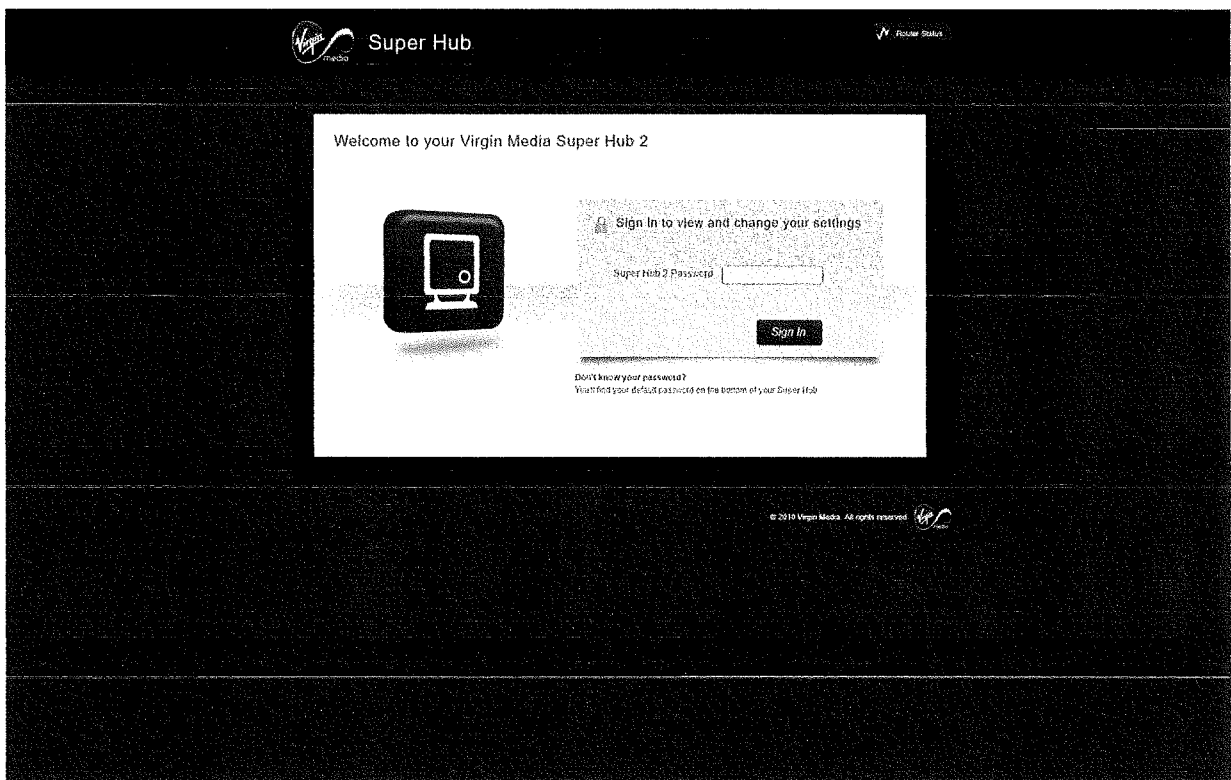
Virgin media Super Hub

Router Status

Welcome to your Virgin Media Super Hub 2

Sign In to view and change your settings

Super Hub 2 Password

Sign In

Don't know your password?
You'll find your default password on the bottom of your Super Hub

© 2010 Virgin Media. All rights reserved.

Virgin media